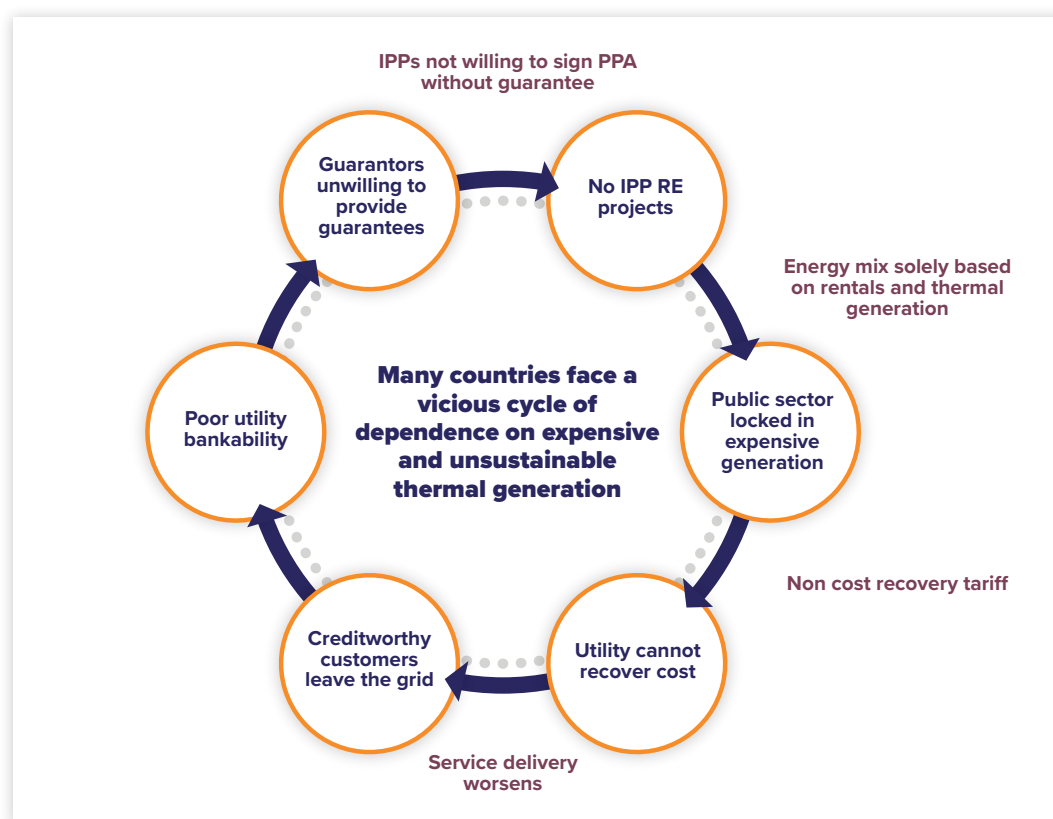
IPPs not willing to sign PPA without guarantee

Guarantors unwilling to provide guarantees

No IPP RE projects

Energy mix solely based on rentals and thermal generation

Many countries face a vicious cycle of dependence on expensive and unsustainable thermal generation

Poor utility bankability

Public sector locked in expensive generation

Non cost recovery tariff

Creditworthy customers leave the grid

Utility cannot recover cost

Service delivery worsens